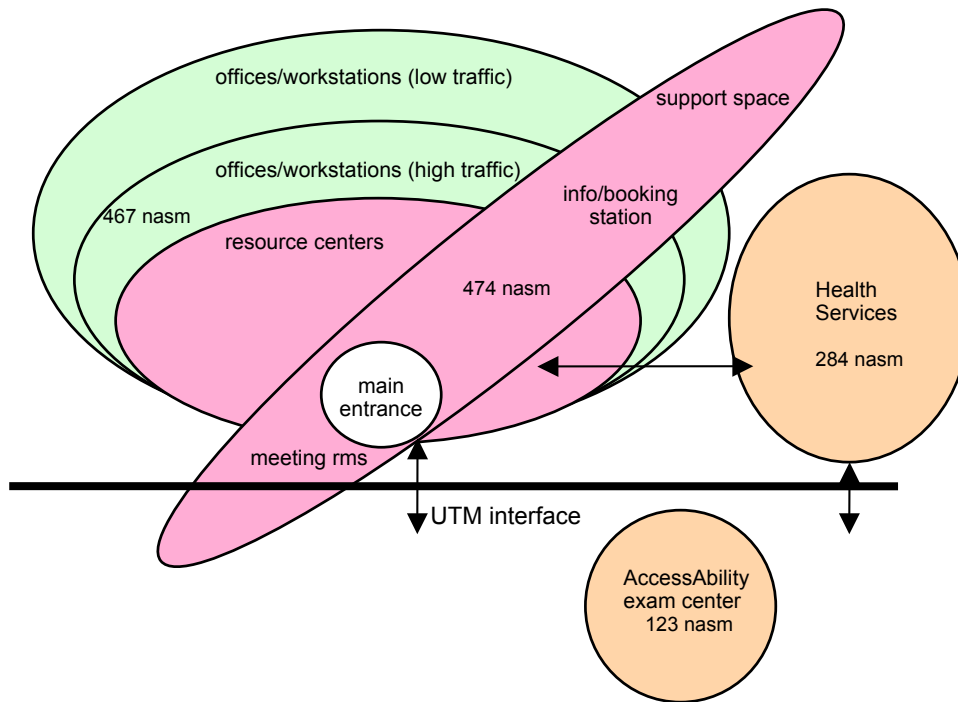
offices/workstations (low traffic)

support space

offices/workstations (high traffic)

info/booking station

467 nasm

resource centers

474 nasm

Health Services

284 nasm

main entrance

meeting rms

UTM interface

AccessAbility exam center 123 nasm